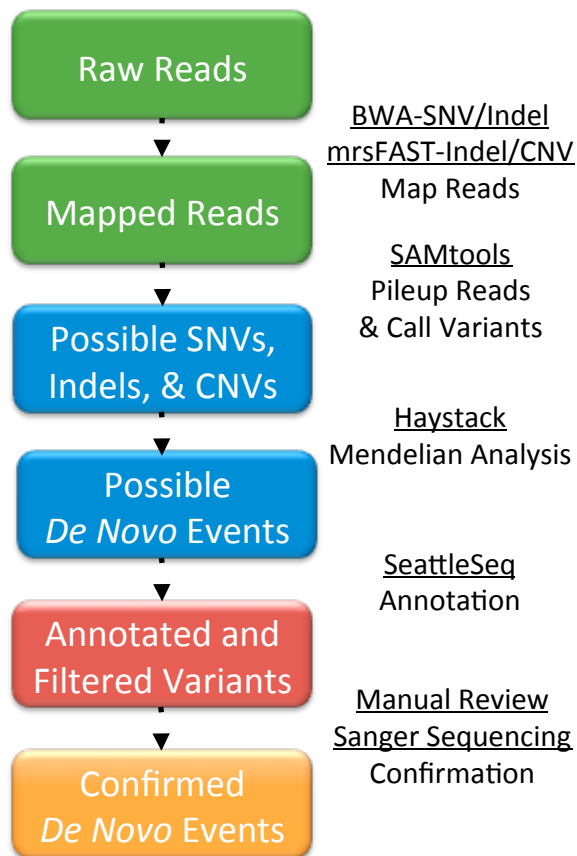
Raw Reads

BWA-SNV/Indel
mrsFAST-Indel/CNV
Map Reads

Mapped Reads

SAMtools
Pileup Reads
& Call Variants

Possible SNVs, Indels, & CNVs

Haystack
Mendelian Analysis

Possible *De Novo* Events

SeattleSeq
Annotation

Annotated and Filtered Variants

Manual Review
Sanger Sequencing
Confirmation

Confirmed *De Novo* Events